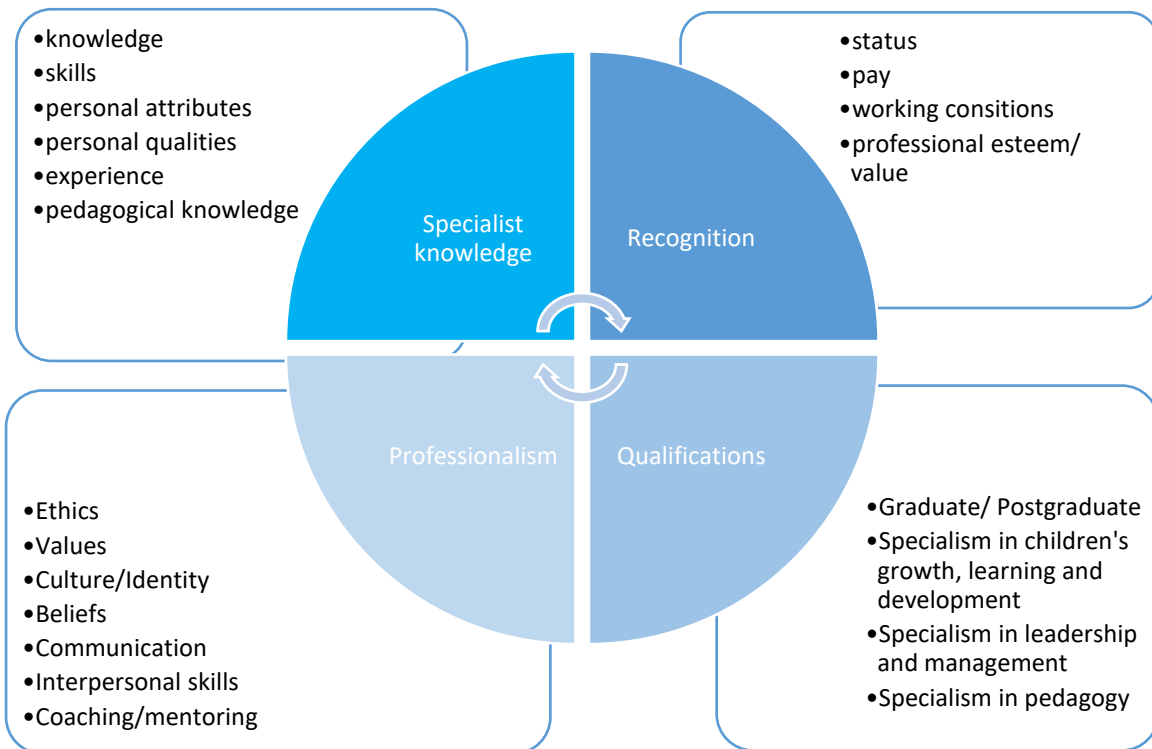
•knowledge
•skills
•personal attributes
•personal qualities
•experience
•pedagogical knowledge

•status
•pay
•working consitions
•professional esteem/ value

Specialist knowledge

Recognition

Professionalism

Qualifications

•Ethics
•Values
•Culture/Identity
•Beliefs
•Communication
•Interpersonal skills
•Coaching/mentoring

•Graduate/ Postgraduate
•Specialism in children's growth, learning and development
•Specialism in leadership and management
•Specialism in pedagogy